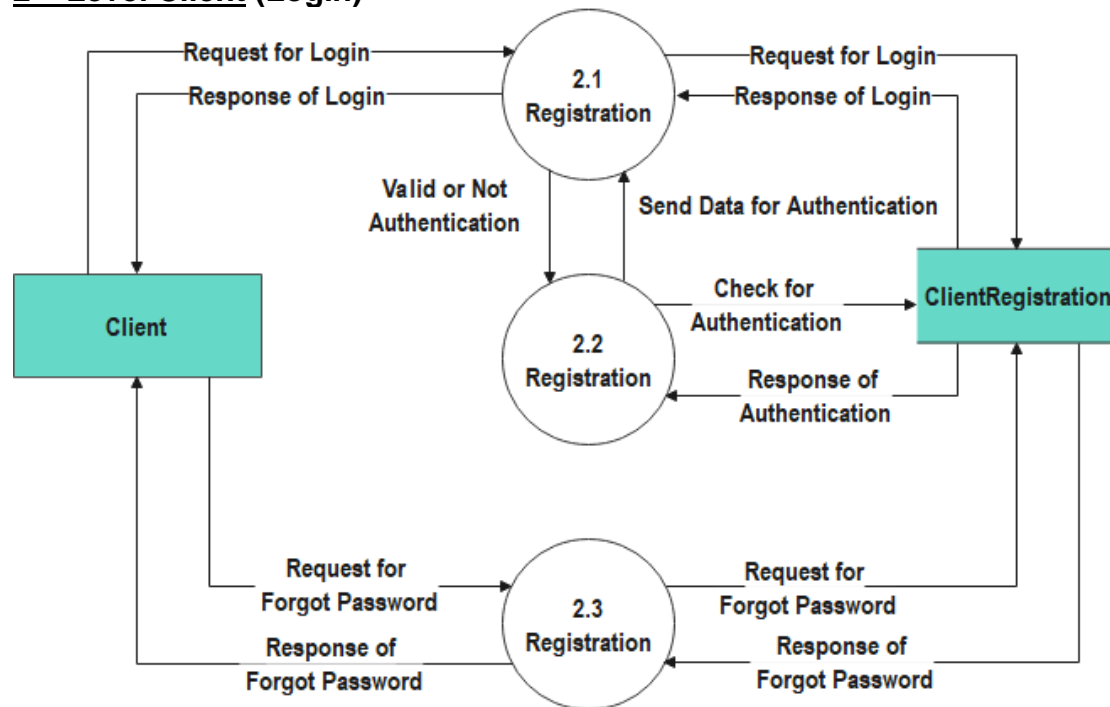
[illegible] Level Client (Login)

Request for Login

Response of Login

2.1
Registration

Request for Login

Response of Login

Valid or Not Authentication

Send Data for Authentication

Client

2.2
Registration

Check for Authentication

ClientRegistration

Response of Authentication

Request for Forgot Password

2.3
Registration

Request for Forgot Password

Response of Forgot Password

Response of Forgot Password